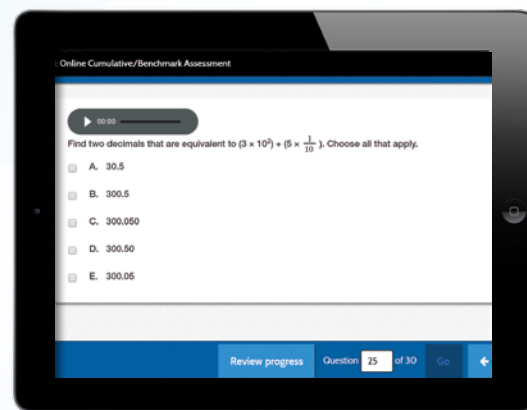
Online Cumulative/Benchmark Assessment

00:00

Find two decimals that are equivalent to $(3 \times 10^2) + (5 \times \frac{1}{10})$. Choose all that apply.

A. 30.5

B. 300.5

C. 300.050

D. 300.50

E. 300.05

Review progress Question 25 of 30 Go